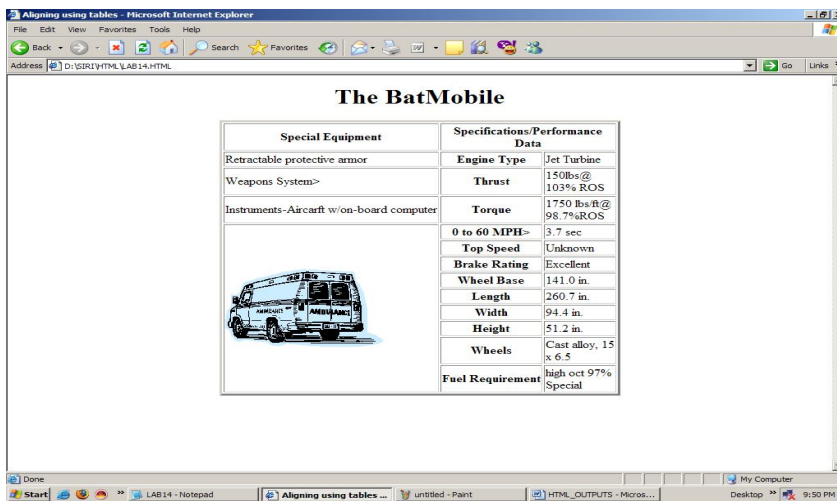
Aligning using tables - Microsoft Internet Explorer

File Edit View Favorites Tools Help

Back Search Favorites

Address D:\SIRI\HTML\LAB14.HTML

Go Links

The BatMobile

| Special Equipment | Specifications/Performance Data | |
|---|---|---|
| Retractable protective armor | Engine Type | Jet Turbine |
| Weapons System> | Thrust | 150lbs@ 103% ROS |
| Instruments-Aircarft w/on-board computer | Torque | 1750 lbs/ft@ 98.7%ROS |
| | 0 to 60 MPH> | 3.7 sec |
| | Top Speed | Unknown |
| | Brake Rating | Excellent |
| | Wheel Base | 141.0 in. |
| | Length | 260.7 in. |
| | Width | 94.4 in. |
| | Height | 51.2 in. |
| | Wheels | Cast alloy, 15 x 6.5 |
| | Fuel Requirement | high oct 97% Special |

AMBULANCE AMBULANCE

Done

My Computer

Start LAB14 - Notepad Aligning using tables ... untitled - Paint HTML_OUTPUTS - Micros... Desktop 9:50 PM